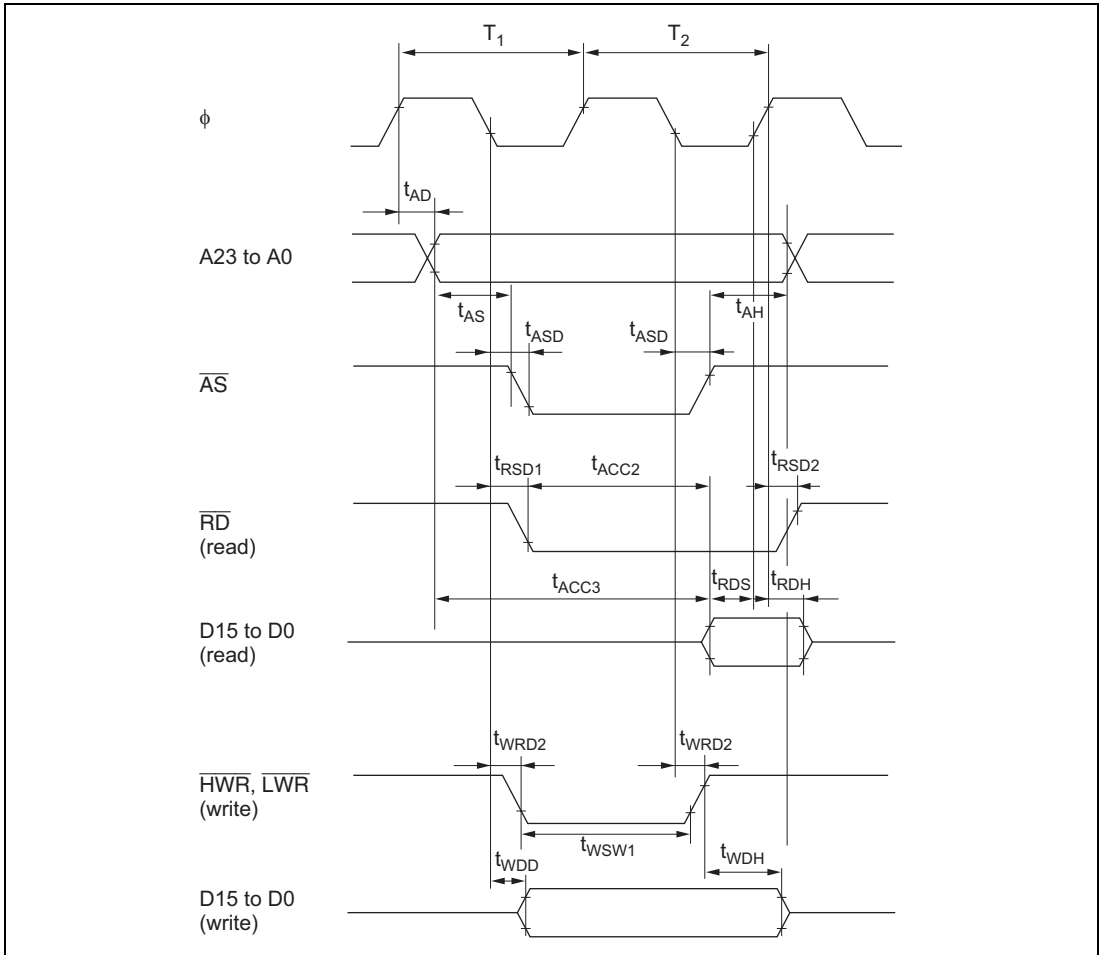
$T_1$

$T_2$

ϕ

$t_{AD}$

A23 to A0

$t_{AS}$

$t_{ASD}$

$t_{ASD}$

$t_{AH}$

$\overline{AS}$

$t_{RSD1}$

$t_{ACC2}$

$t_{RSD2}$

$\overline{RD}$ (read)

$t_{ACC3}$

$t_{RDS}$

$t_{RDH}$

D15 to D0 (read)

$t_{WRD2}$

$t_{WRD2}$

$\overline{HWR}$, $\overline{LWR}$ (write)

$t_{WSW1}$

$t_{WDD}$

$t_{WDH}$

D15 to D0 (write)